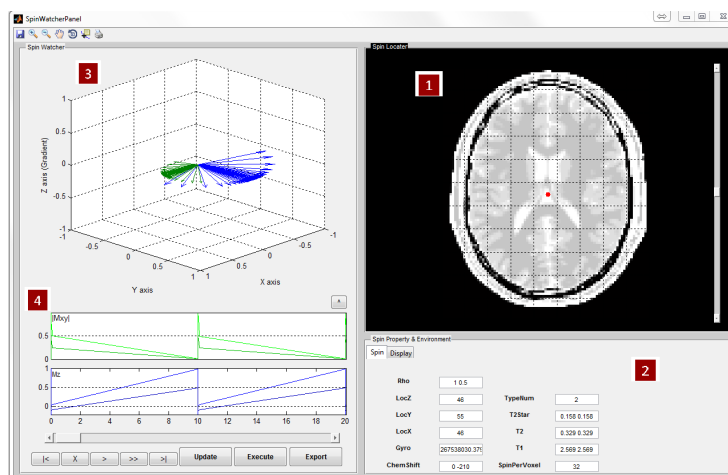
SpinWatcherPanel

Spin Watcher

3

1
0.5
0
-0.5
-1

Z axis (Gradient)

-1
-0.5
0
0.5
1

Y axis

1
0.5
0
-0.5
-1

X axis

4

|Mxy|
0.5
0

Mz
1
0.5
0

0 2 4 6 8 10 12 14 16 18 20

|< X > >> >| Update Execute Export

Spin Locater

1

Spin Property & Environment

Spin Display

2

| | | | |
|---|---|---|---|
| Rho | 1 0.5 | | |
| LocZ | 46 | TypeNum | 2 |
| LocY | 55 | T2Star | 0.158 0.158 |
| LocX | 46 | T2 | 0.329 0.329 |
| Gyro | 267538030.37 | T1 | 2.569 2.569 |
| ChemShift | 0 -210 | SpinPerVoxel | 32 |